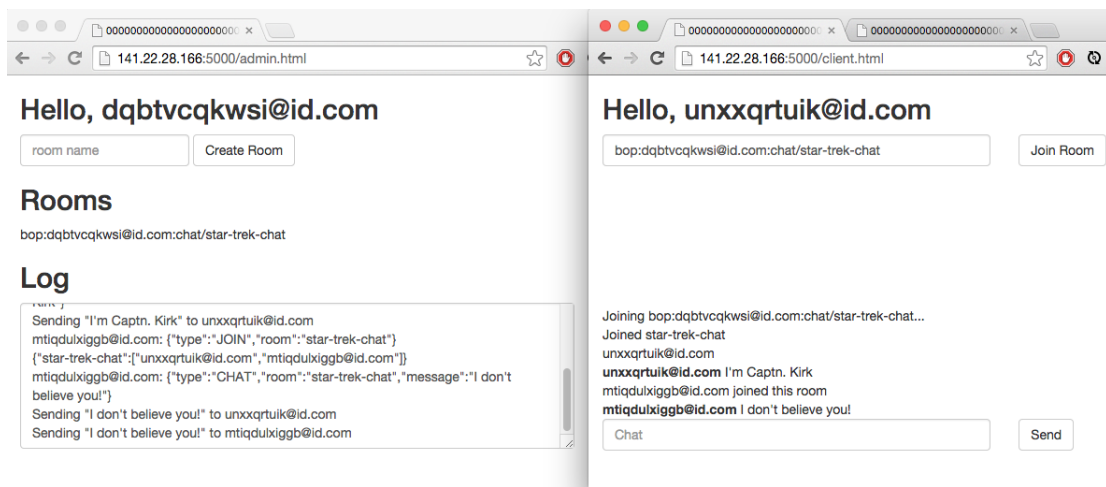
000000000000000000000 ×

141.22.28.166:5000/admin.html

Hello, dqbtvcqkwsi@id.com

room name

Create Room

Rooms

bop:dqbtvcqkwsi@id.com:chat/star-trek-chat

Log

Kirk"}
Sending "I'm Captn. Kirk" to unxxqrtuik@id.com
mtiqdulxiggb@id.com: {"type":"JOIN","room":"star-trek-chat"}
{"star-trek-chat":["unxxqrtuik@id.com","mtiqdulxiggb@id.com"]}
mtiqdulxiggb@id.com: {"type":"CHAT","room":"star-trek-chat","message":"I don't believe you!"}
Sending "I don't believe you!" to unxxqrtuik@id.com
Sending "I don't believe you!" to mtiqdulxiggb@id.com

000000000000000000000 ×

000000000000000000000 ×

141.22.28.166:5000/client.html

Hello, unxxqrtuik@id.com

bop:dqbtvcqkwsi@id.com:chat/star-trek-chat

Join Room

Joining bop:dqbtvcqkwsi@id.com:chat/star-trek-chat...
Joined star-trek-chat
unxxqrtuik@id.com
**unxxqrtuik@id.com** I'm Captn. Kirk
mtiqdulxiggb@id.com joined this room
**mtiqdulxiggb@id.com** I don't believe you!

Chat

Send